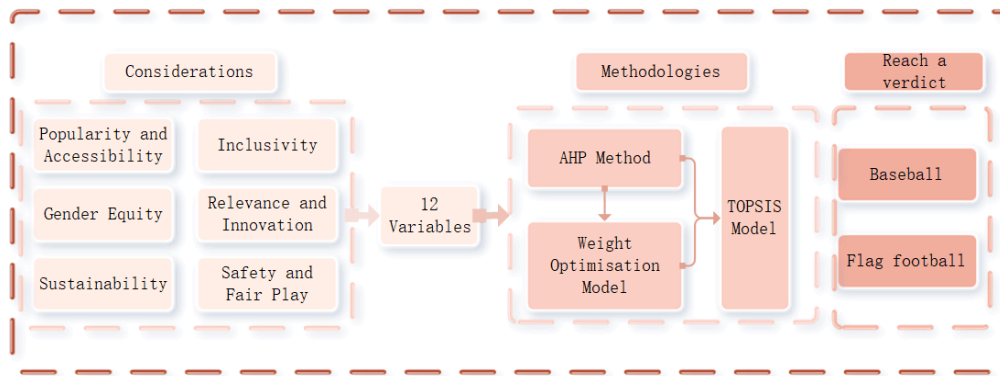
Considerations

Popularity and Accessibility

Inclusivity

Gender Equity

Relevance and Innovation

Sustainability

Safety and Fair Play

12 Variables

Methodologies

AHP Method

Weight Optimisation Model

TOPSIS Model

Reach a verdict

Baseball

Flag football